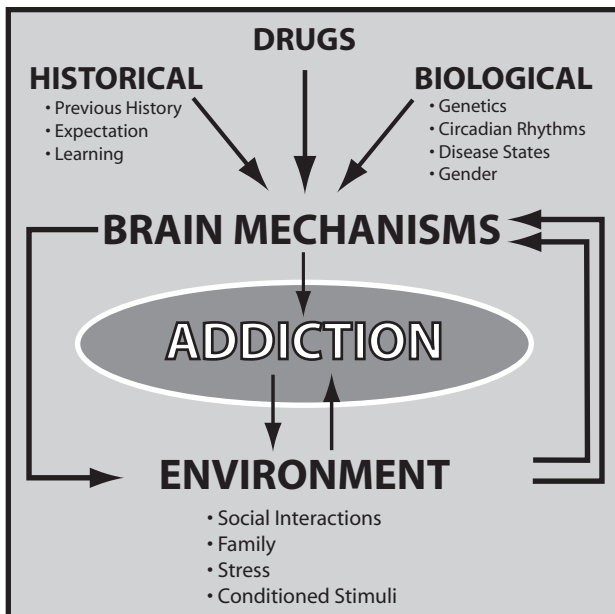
DRUGS

HISTORICAL
• Previous History
• Expectation
• Learning

BIOLOGICAL
• Genetics
• Circadian Rhythms
• Disease States
• Gender

BRAIN MECHANISMS

ADDICTION

ENVIRONMENT
• Social Interactions
• Family
• Stress
• Conditioned Stimuli